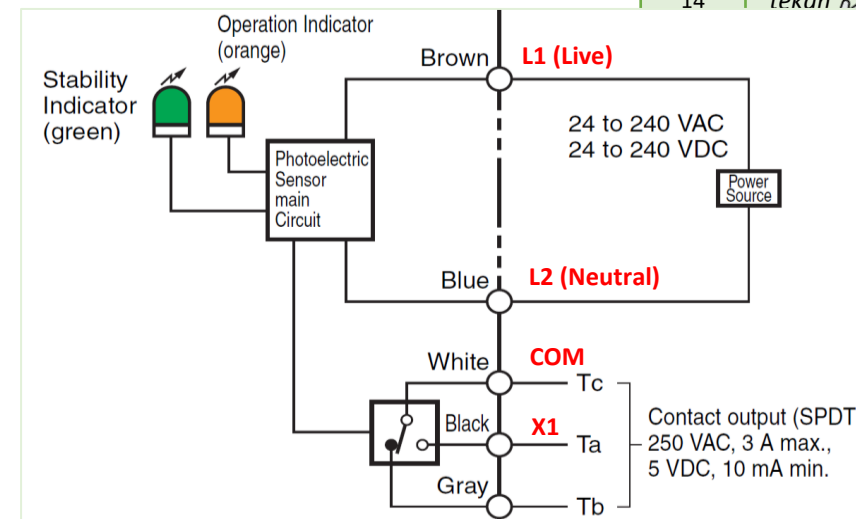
14 | tekan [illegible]

Operation Indicator (orange)

Stability Indicator (green)

Brown

L1 (Live)

24 to 240 VAC
24 to 240 VDC

Photoelectric Sensor main Circuit

Power Source

Blue

L2 (Neutral)

White

COM

Tc

Black

X1

Ta

Contact output (SPDT
250 VAC, 3 A max.,
5 VDC, 10 mA min.

Gray

Tb